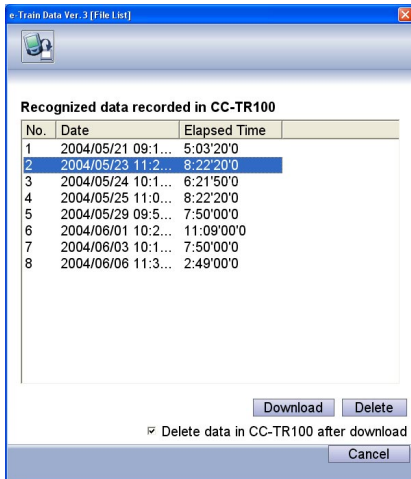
e-Train Data Ver. 3 [File List]

Recognized data recorded in CC-TR100

| No. | Date | Elapsed Time |
|---|---|---|
| 1 | 2004/05/21 09:1... | 5:03'20'0 |
| 2 | 2004/05/23 11:2... | 8:22'20'0 |
| 3 | 2004/05/24 10:1... | 6:21'50'0 |
| 4 | 2004/05/25 11:0... | 8:22'20'0 |
| 5 | 2004/05/29 09:5... | 7:50'00'0 |
| 6 | 2004/06/01 10:2... | 11:09'00'0 |
| 7 | 2004/06/03 10:1... | 7:50'00'0 |
| 8 | 2004/06/06 11:3... | 2:49'00'0 |

Download Delete

Delete data in CC-TR100 after download

Cancel